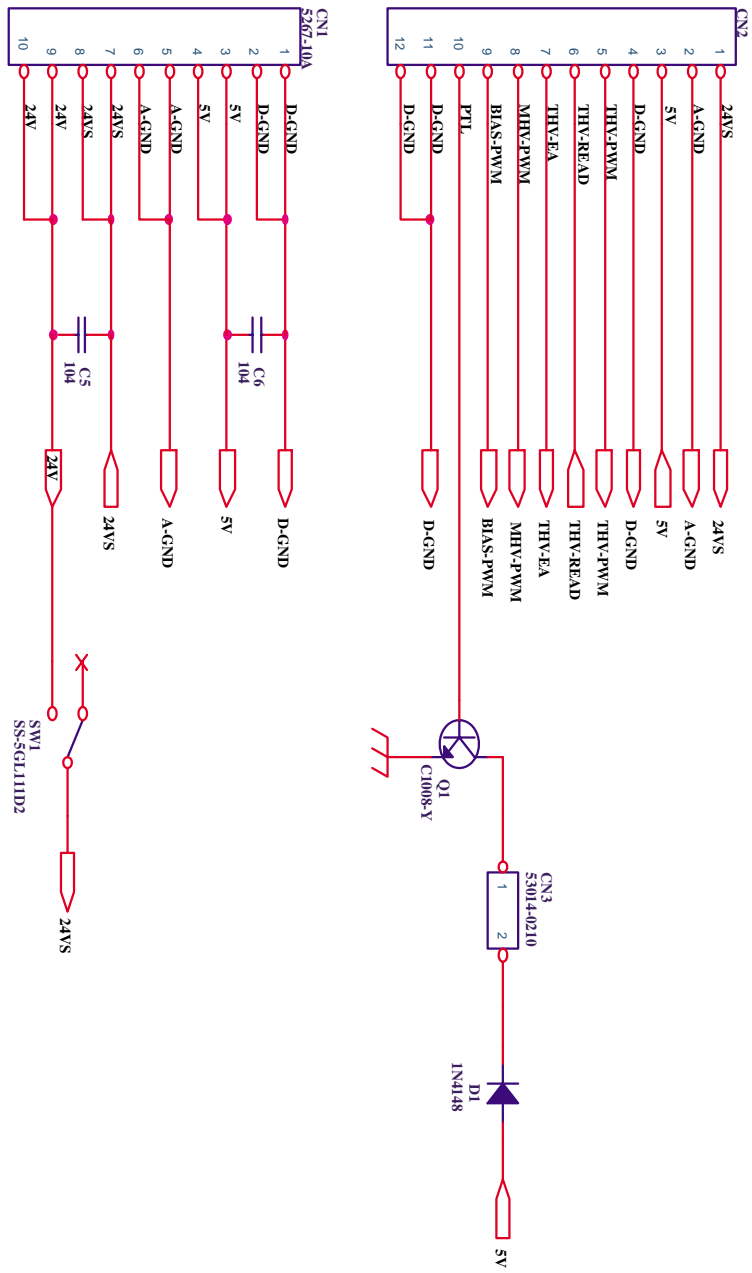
CN2

1 24VS
2 A-GND
3 5V
4 D-GND
5 THV-PWM
6 THV-READ
7 THV-EA
8 MHV-PWM
9 BIAS-PWM
10 PTL
11 D-GND
12 D-GND

24VS
A-GND
5V
D-GND
THV-PWM
THV-READ
THV-EA
MHV-PWM
BIAS-PWM
D-GND

Q1
C1008-Y

CN3
53014-0210
1
2

D1
1N4148

5V

CN1
5267-10A

1 D-GND
2 D-GND
3 5V
4 5V
5 A-GND
6 A-GND
7 24VS
8 24VS
9 24V
10 24V

C6
104

C5
104

D-GND
5V
A-GND
24VS
24V

SW1
SS-5GL111D2

24VS